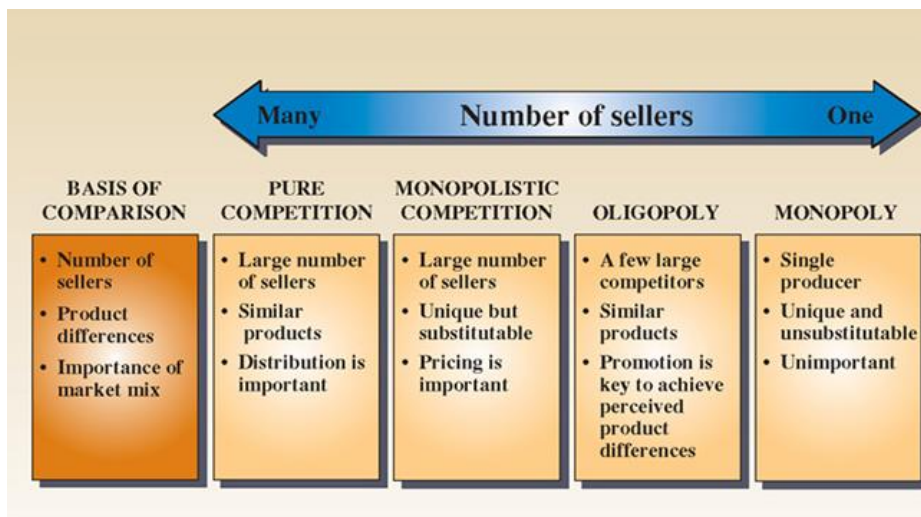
Many Number of sellers One

| BASIS OF COMPARISON | PURE COMPETITION | MONOPOLISTIC COMPETITION | OLIGOPOLY | MONOPOLY |
|---|---|---|---|---|
| • Number of sellers<br>• Product differences<br>• Importance of market mix | • Large number of sellers<br>• Similar products<br>• Distribution is important | • Large number of sellers<br>• Unique but substitutable<br>• Pricing is important | • A few large competitors<br>• Similar products<br>• Promotion is key to achieve perceived product differences | • Single producer<br>• Unique and unsubstitutable<br>• Unimportant |